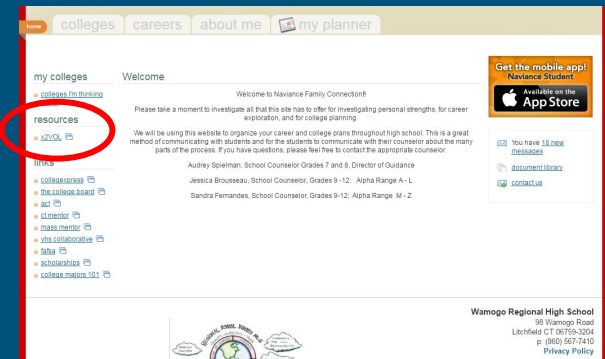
home colleges careers about me my planner

my colleges

colleges I'm thinking

resources

xZVOL

links

collegexpress

the college board

act

ct mentor

mass mentor

vhs collaborative

fafsa

scholarships

college majors 101

Welcome

Welcome to Naviance Family Connection!!

Please take a moment to investigate all that this site has to offer for investigating personal strengths, for career exploration, and for college planning.

We will be using this website to organize your career and college plans throughout high school. This is a great method of communicating with students and for the students to communicate with their counselor about the many parts of the process. If you have questions, please feel free to contact the appropriate counselor.

Audrey Spielman, School Counselor Grades 7 and 8, Director of Guidance

Jessica Brousseau, School Counselor, Grades 9 -12; Alpha Range A - L

Sandra Fernandes, School Counselor, Grades 9-12; Alpha Range M - Z

Get the mobile app! Naviance Student

Available on the App Store

You have 18 new messages

document library

contact us

Wamogo Regional High School
98 Wamogo Road
Litchfield CT 06759-3204
p: (860) 567-7410
Privacy Policy